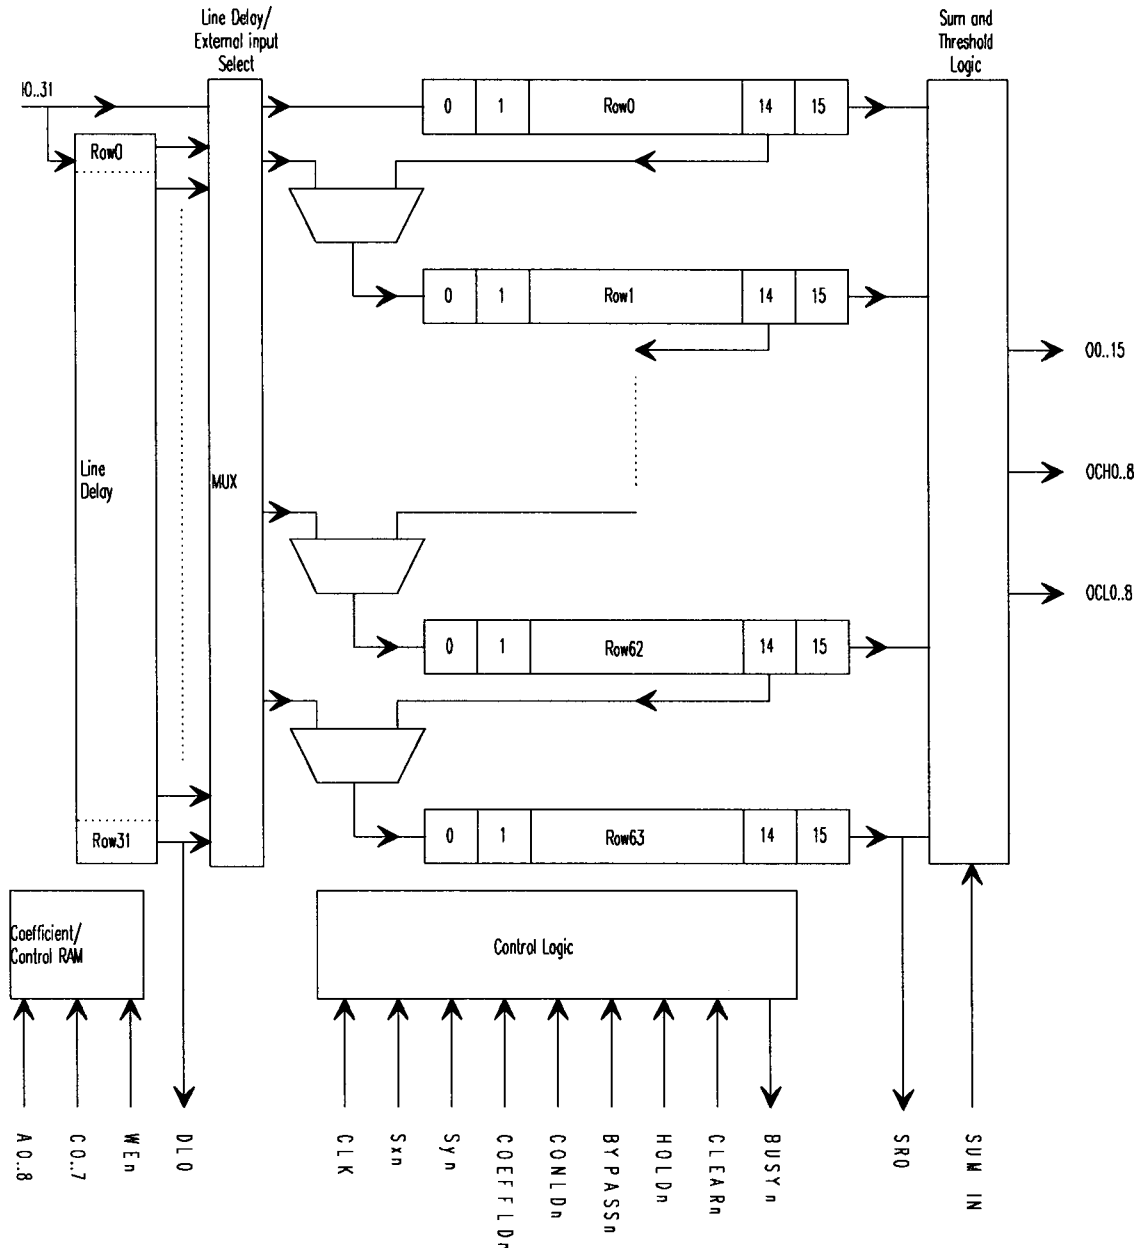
Line Delay/
External input
Select

Sum and
Threshold
Logic

I0..31

Row0

0
1
Row0
14
15

0
1
Row1
14
15

O0..15

Line
Delay

MUX

OCH0..8

OCL0..8

0
1
Row62
14
15

0
1
Row63
14
15

Row31

Coefficient/
Control RAM

Control Logic

A0..8

C0..7

WEn

DLO

CLK

Sxn

Syn

COEFFLDn

CONLDn

BYPASSn

HOLDn

CLEARn

BUSYn

SRO

SUM IN